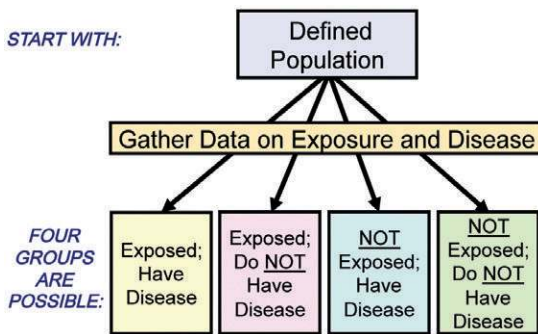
START WITH:

Defined Population

Gather Data on Exposure and Disease

FOUR GROUPS ARE POSSIBLE:

Exposed; Have Disease

Exposed; Do NOT Have Disease

NOT Exposed; Have Disease

NOT Exposed; Do NOT Have Disease